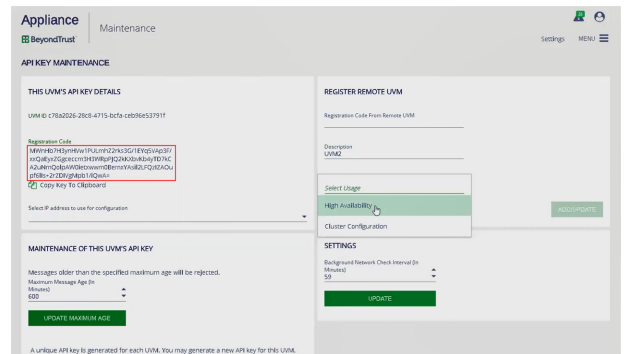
Appliance
BeyondTrust
Maintenance
Settings MENU

API KEY MAINTENANCE

THIS UVM'S API KEY DETAILS

UVM ID c78a2026-28c8-4715-bcfa-ceb96e53791f

Registration Code
MWnHb7H3ymWw1PULmh22rks3G/1EYqSVAp3F/xxQaEys2GJcecm3H3WRpPJQ2kKXbxKb4yflD7kCA2uNmQolpAWOlebxwm0BemaYAsIl2LFQdZAOupf6lls+2r2DIVgMpb1/lQwA=
Copy Key To Clipboard

Select IP address to use for configuration

MAINTENANCE OF THIS UVM'S API KEY

Messages older than the specified maximum age will be rejected.
Maximum Message Age (In Minutes)
600

UPDATE MAXIMUM AGE

A unique API key is generated for each UVM. You may generate a new API key for this UVM.

REGISTER REMOTE UVM

Registration Code From Remote UVM

Description
UVM2

Select Usage
High Availability
Cluster Configuration

ADD/UPDATE

SETTINGS

Background Network Check Interval (In Minutes)
59

UPDATE